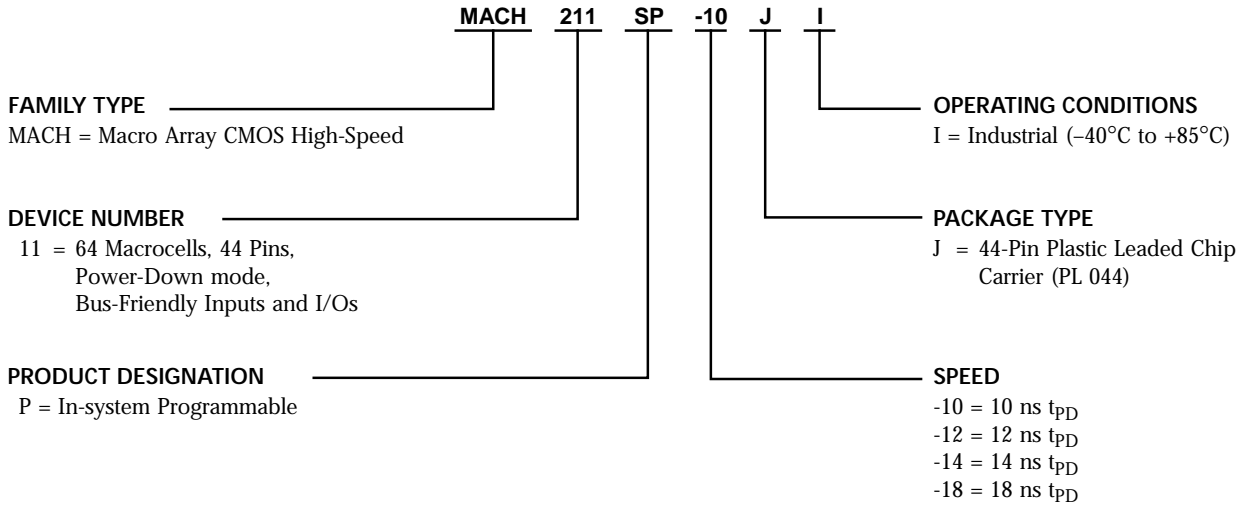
MACH 211 SP -10 J I

FAMILY TYPE
MACH = Macro Array CMOS High-Speed

DEVICE NUMBER
11 = 64 Macrocells, 44 Pins, Power-Down mode, Bus-Friendly Inputs and I/Os

PRODUCT DESIGNATION
P = In-system Programmable

OPERATING CONDITIONS
I = Industrial (–40°C to +85°C)

PACKAGE TYPE
J = 44-Pin Plastic Leaded Chip Carrier (PL 044)

SPEED
-10 = 10 ns $t_{PD}$
-12 = 12 ns $t_{PD}$
-14 = 14 ns $t_{PD}$
-18 = 18 ns $t_{PD}$